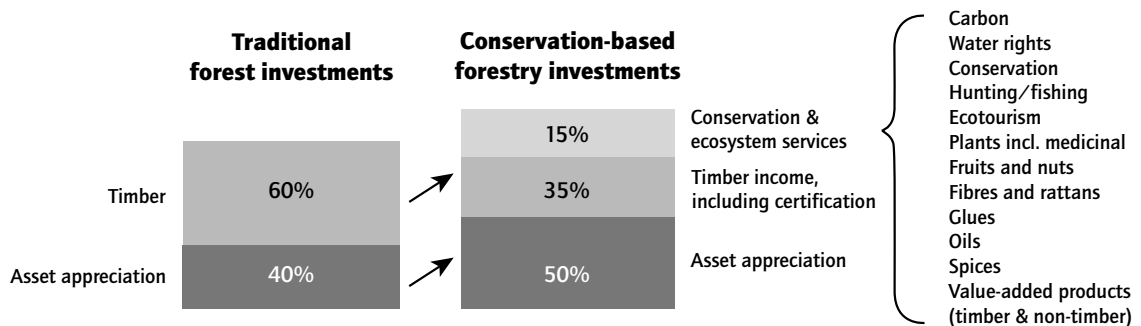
Traditional forest investments

Timber
60%

Asset appreciation
40%

Conservation-based forestry investments

15%
Conservation & ecosystem services

35%
Timber income, including certification

50%
Asset appreciation

Carbon
Water rights
Conservation
Hunting/fishing
Ecotourism
Plants incl. medicinal
Fruits and nuts
Fibres and rattans
Glues
Oils
Spices
Value-added products (timber & non-timber)